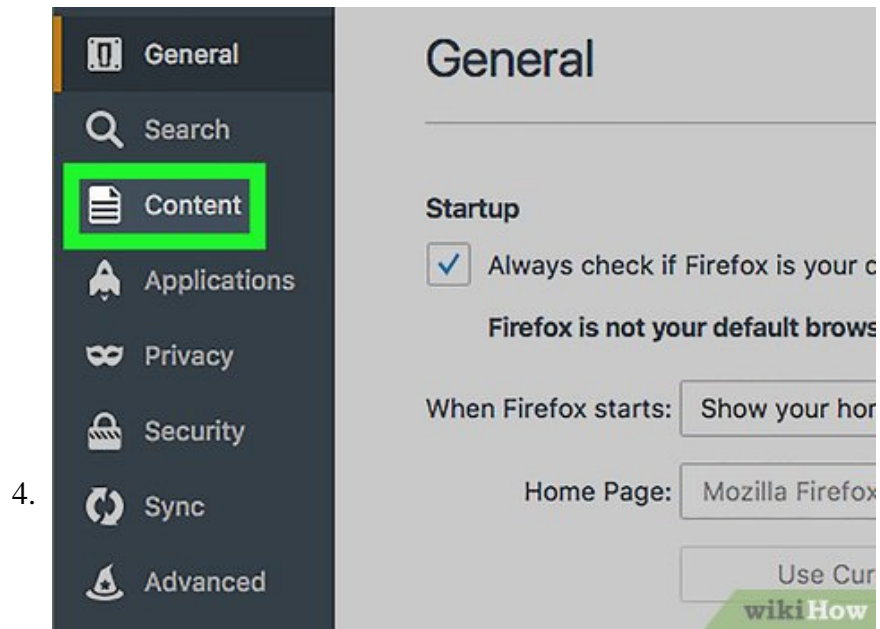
4.

General

Search

Content

Applications

Privacy

Security

Sync

Advanced

General

Startup

Always check if Firefox is your c

Firefox is not your default brows

When Firefox starts: Show your hor

Home Page: Mozilla Firefox

Use Cur

wikiHow